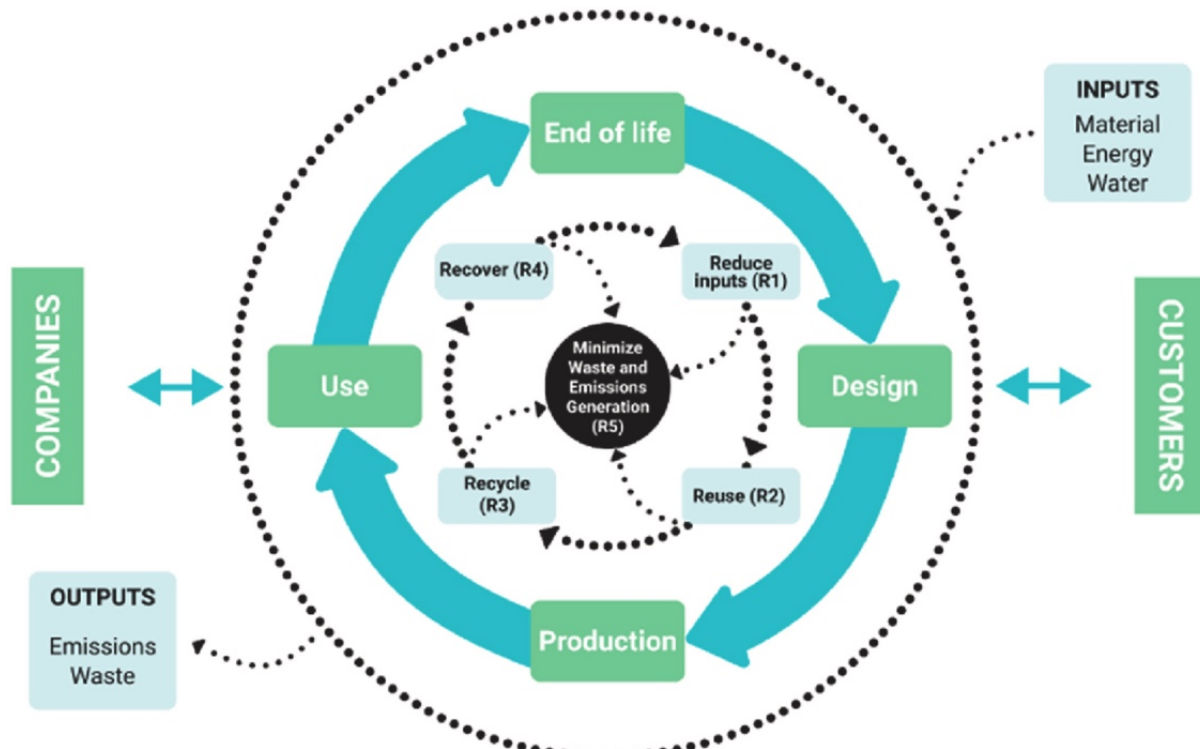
INPUTS
Material
Energy
Water

End of life

Recover (R4)

Reduce inputs (R1)

COMPANIES

Use

Minimize Waste and Emissions Generation (R5)

Design

CUSTOMERS

Recycle (R3)

Reuse (R2)

OUTPUTS
Emissions
Waste

Production